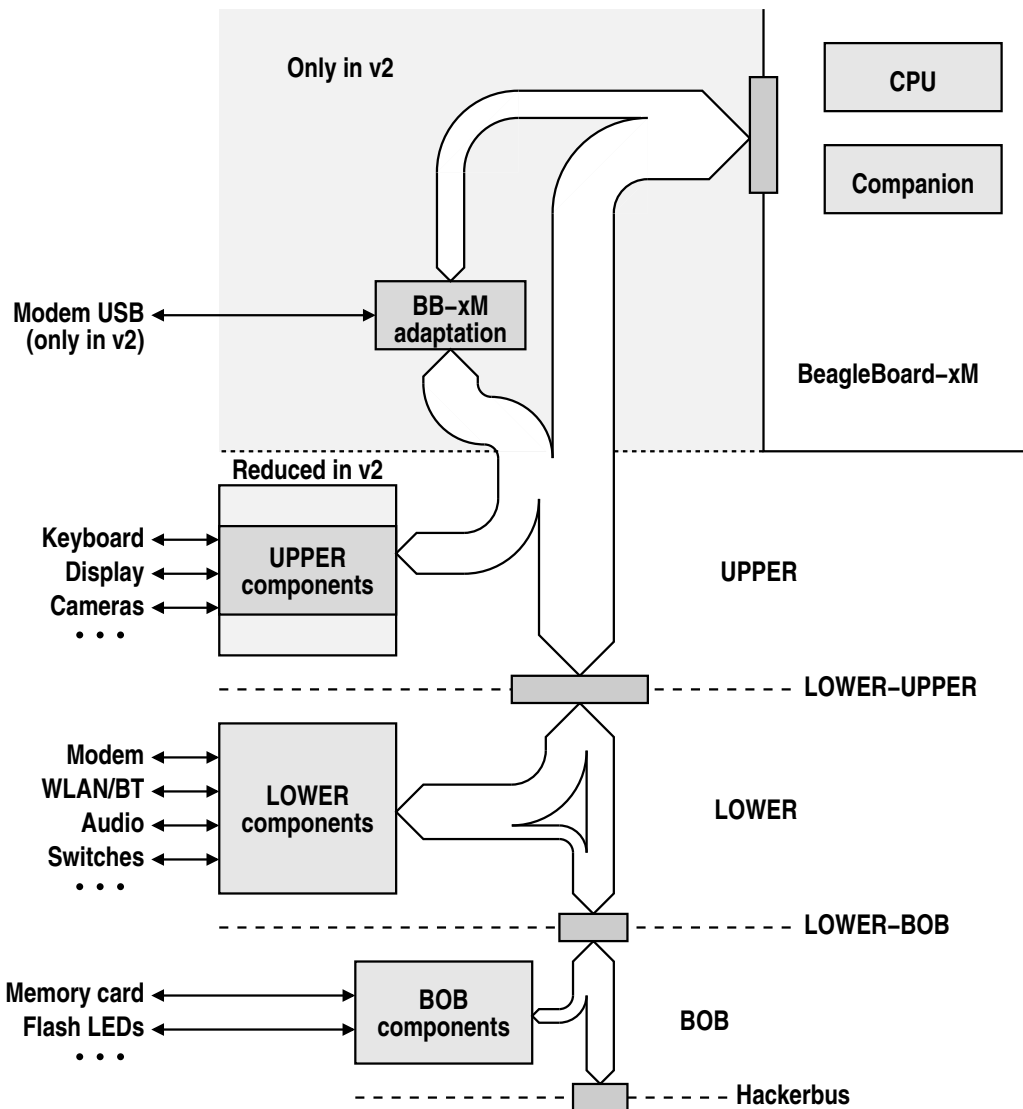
Only in v2

CPU

Companion

Modem USB
(only in v2)

BB−xM adaptation

BeagleBoard−xM

Reduced in v2

Keyboard
Display
Cameras
• • •

UPPER components

UPPER

LOWER−UPPER

Modem
WLAN/BT
Audio
Switches
• • •

LOWER components

LOWER

LOWER−BOB

Memory card
Flash LEDs
• • •

BOB components

BOB

Hackerbus